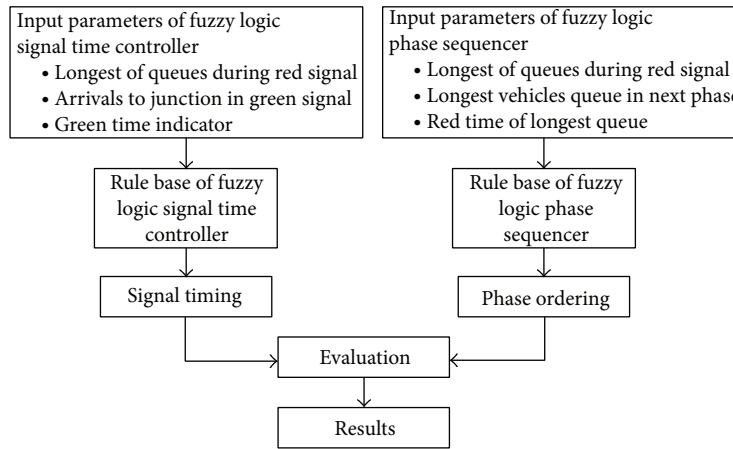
Input parameters of fuzzy logic signal time controller
• Longest of queues during red signal
• Arrivals to junction in green signal
• Green time indicator

Input parameters of fuzzy logic phase sequencer
• Longest of queues during red signal
• Longest vehicles queue in next phase
• Red time of longest queue

Rule base of fuzzy logic signal time controller

Rule base of fuzzy logic phase sequencer

Signal timing

Phase ordering

Evaluation

Results